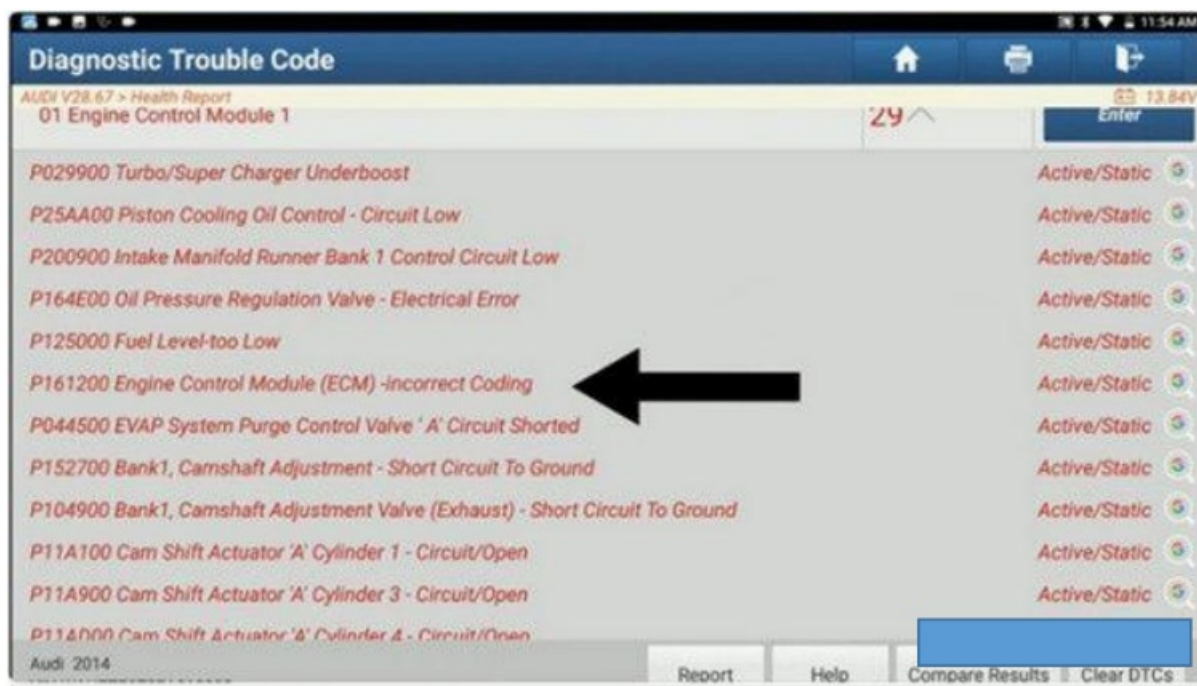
11:54 AM

Diagnostic Trouble Code

AUDI V28.67 > Health Report

13.84V

01 Engine Control Module 1

29

Enter

P029900 Turbo/Super Charger Underboost | Active/Static

P25AA00 Piston Cooling Oil Control - Circuit Low | Active/Static

P200900 Intake Manifold Runner Bank 1 Control Circuit Low | Active/Static

P164E00 Oil Pressure Regulation Valve - Electrical Error | Active/Static

P125000 Fuel Level-too Low | Active/Static

P161200 Engine Control Module (ECM) -incorrect Coding | Active/Static

P044500 EVAP System Purge Control Valve ' A' Circuit Shorted | Active/Static

P152700 Bank1, Camshaft Adjustment - Short Circuit To Ground | Active/Static

P104900 Bank1, Camshaft Adjustment Valve (Exhaust) - Short Circuit To Ground | Active/Static

P11A100 Cam Shift Actuator 'A' Cylinder 1 - Circuit/Open | Active/Static

P11A900 Cam Shift Actuator 'A' Cylinder 3 - Circuit/Open | Active/Static

P11AD00 Cam Shift Actuator 'A' Cylinder 4 - Circuit/Open

Audi 2014

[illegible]

Report

Help

Compare Results

Clear DTCs